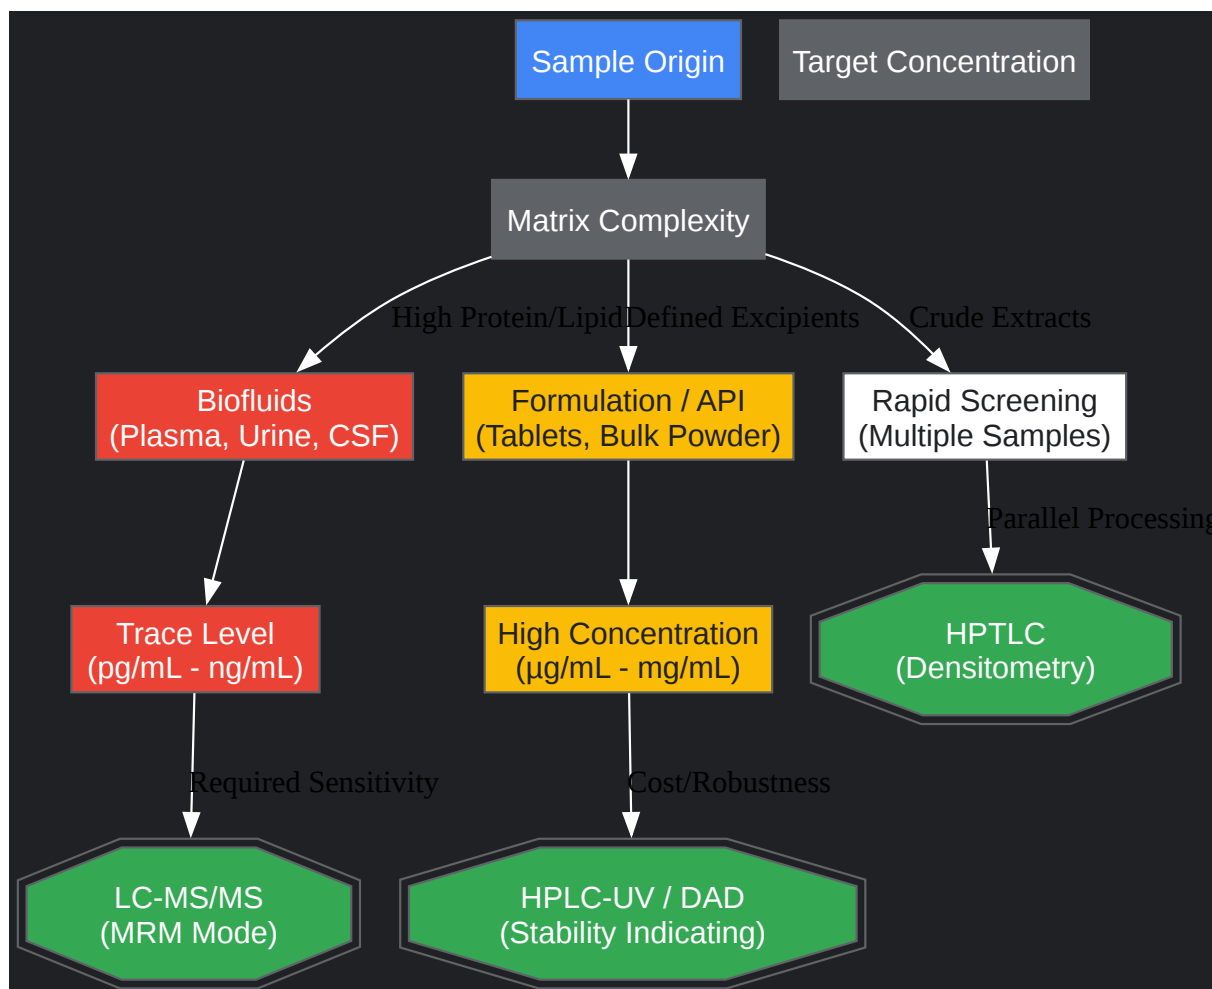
Sample Origin

Target Concentration

Matrix Complexity

High Protein/Lipid

Defined Excipients

Crude Extracts

Biofluids
(Plasma, Urine, CSF)

Formulation / API
(Tablets, Bulk Powder)

Rapid Screening
(Multiple Samples)

Parallel Processing

Trace Level
(pg/mL - ng/mL)

High Concentration
(µg/mL - mg/mL)

HPTLC
(Densitometry)

Required Sensitivity

Cost/Robustness

LC-MS/MS
(MRM Mode)

HPLC-UV / DAD
(Stability Indicating)